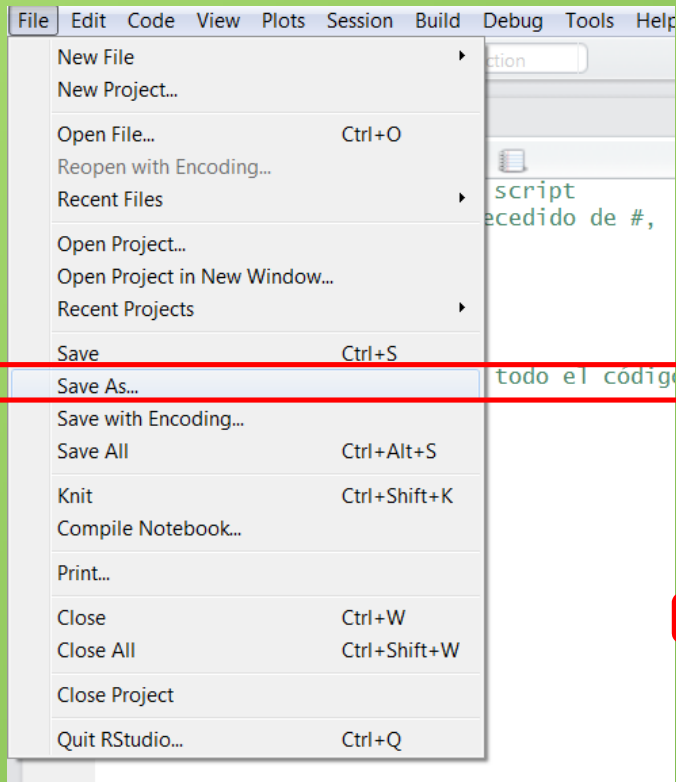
File Edit Code View Plots Session Build Debug Tools Help

New File
New Project...

Open File... Ctrl+O
Reopen with Encoding...
Recent Files

Open Project...
Open Project in New Window...
Recent Projects

Save Ctrl+S
Save As...
Save with Encoding...
Save All Ctrl+Alt+S

Knit Ctrl+Shift+K
Compile Notebook...

Print...

Close Ctrl+W
Close All Ctrl+Shift+W

Close Project

Quit RStudio... Ctrl+Q

ction
script
ecedido de #,
todo el códig